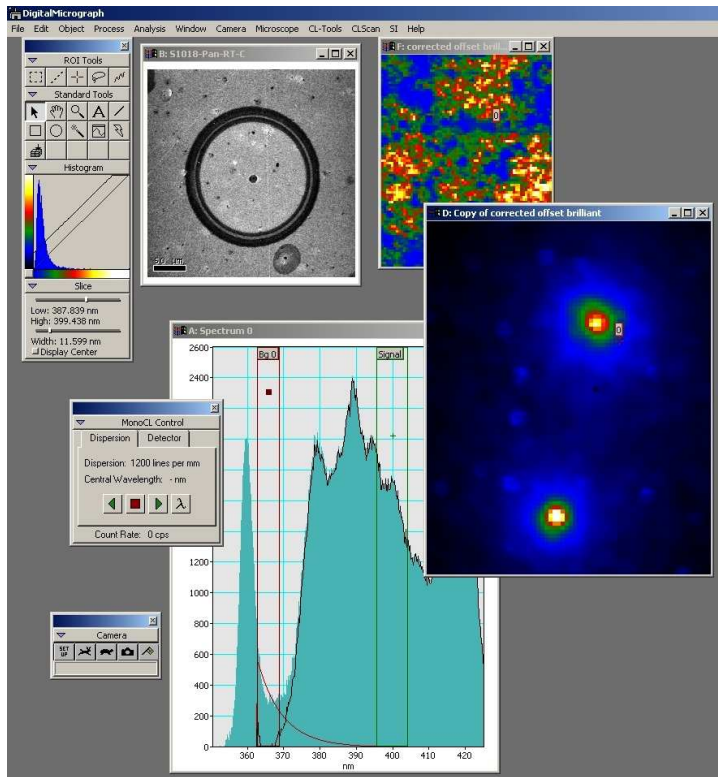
DigitalMicrograph
File Edit Object Process Analysis Window Camera Microscope CL-Tools CLScan SI Help

ROI Tools
Standard Tools
A
Histogram
Slice
Low: 387.839 nm
High: 399.438 nm
Width: 11.599 nm
Display Center

B: S1018-Pan-RT-C
50 nm

F: corrected offset brilli
0

D: Copy of corrected offset brilliant
0

A: Spectrum 0
Bg 0
Signal
2600
2400
1200
1000
800
600
400
200
0
360 370 380 390 400 410 420
nm

MonoCL Control
Dispersion Detector
Dispersion: 1200 lines per mm
Central Wavelength: - nm
λ
Count Rate: 0 cps

Camera
SET UP